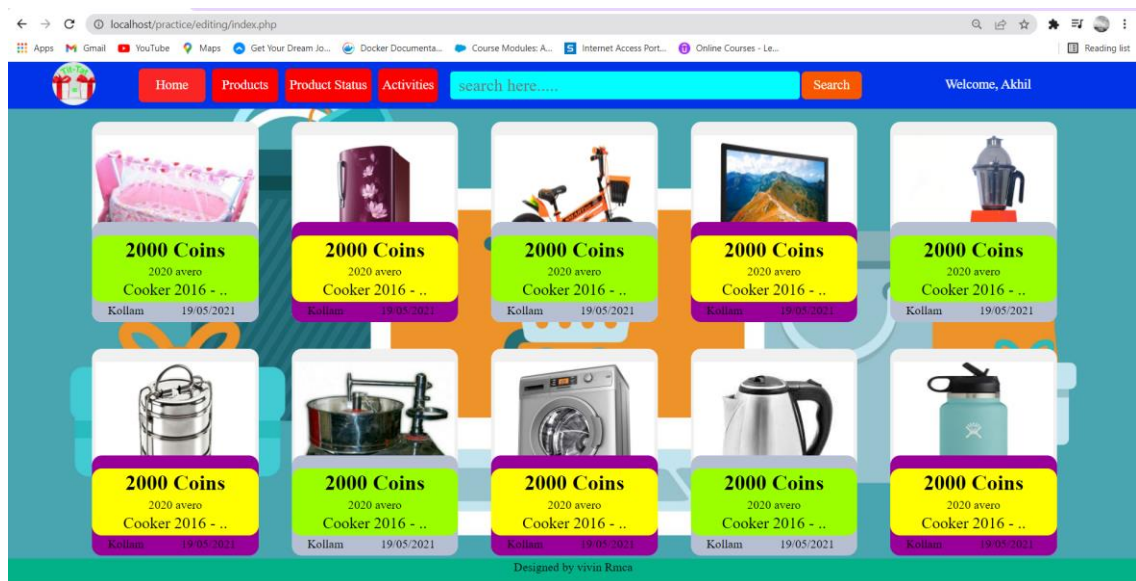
localhost/practice/editing/index.php

Apps Gmail YouTube Maps Get Your Dream Jo... Docker Documenta... Course Modules: A... Internet Access Port... Online Courses - Le... Reading list

Home Products Product Status Activities search here..... Search Welcome, Akhil

2000 Coins
2020 avero
Cooker 2016 - ..
Kollam 19/05/2021

2000 Coins
2020 avero
Cooker 2016 - ..
Kollam 19/05/2021

2000 Coins
2020 avero
Cooker 2016 - ..
Kollam 19/05/2021

2000 Coins
2020 avero
Cooker 2016 - ..
Kollam 19/05/2021

2000 Coins
2020 avero
Cooker 2016 - ..
Kollam 19/05/2021

2000 Coins
2020 avero
Cooker 2016 - ..
Kollam 19/05/2021

2000 Coins
2020 avero
Cooker 2016 - ..
Kollam 19/05/2021

2000 Coins
2020 avero
Cooker 2016 - ..
Kollam 19/05/2021

2000 Coins
2020 avero
Cooker 2016 - ..
Kollam 19/05/2021

2000 Coins
2020 avero
Cooker 2016 - ..
Kollam 19/05/2021

Designed by vivin Rmca